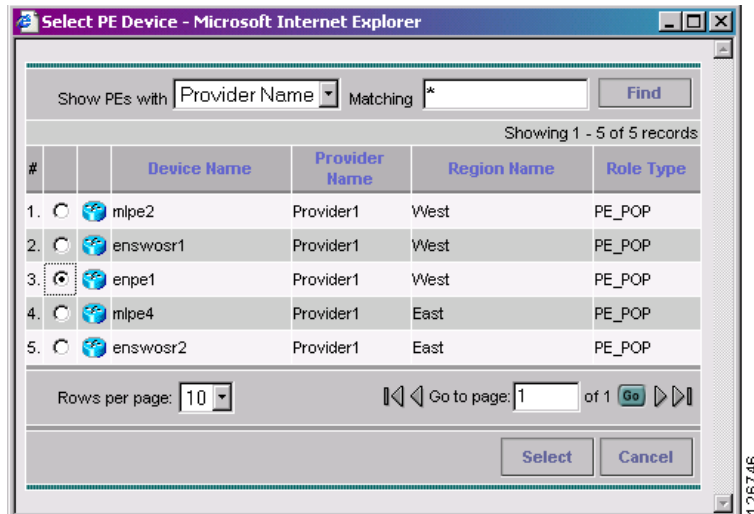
Select PE Device - Microsoft Internet Explorer

Show PEs with Provider Name Matching * Find

Showing 1 - 5 of 5 records

| # | | | Device Name | Provider Name | Region Name | Role Type |
|---|---|---|---|---|---|---|
| 1. | | | mlpe2 | Provider1 | West | PE_POP |
| 2. | | | enswosr1 | Provider1 | West | PE_POP |
| 3. | | | enpe1 | Provider1 | West | PE_POP |
| 4. | | | mlpe4 | Provider1 | East | PE_POP |
| 5. | | | enswosr2 | Provider1 | East | PE_POP |

Rows per page: 10 Go to page: 1 of 1 Go

Select Cancel

126746